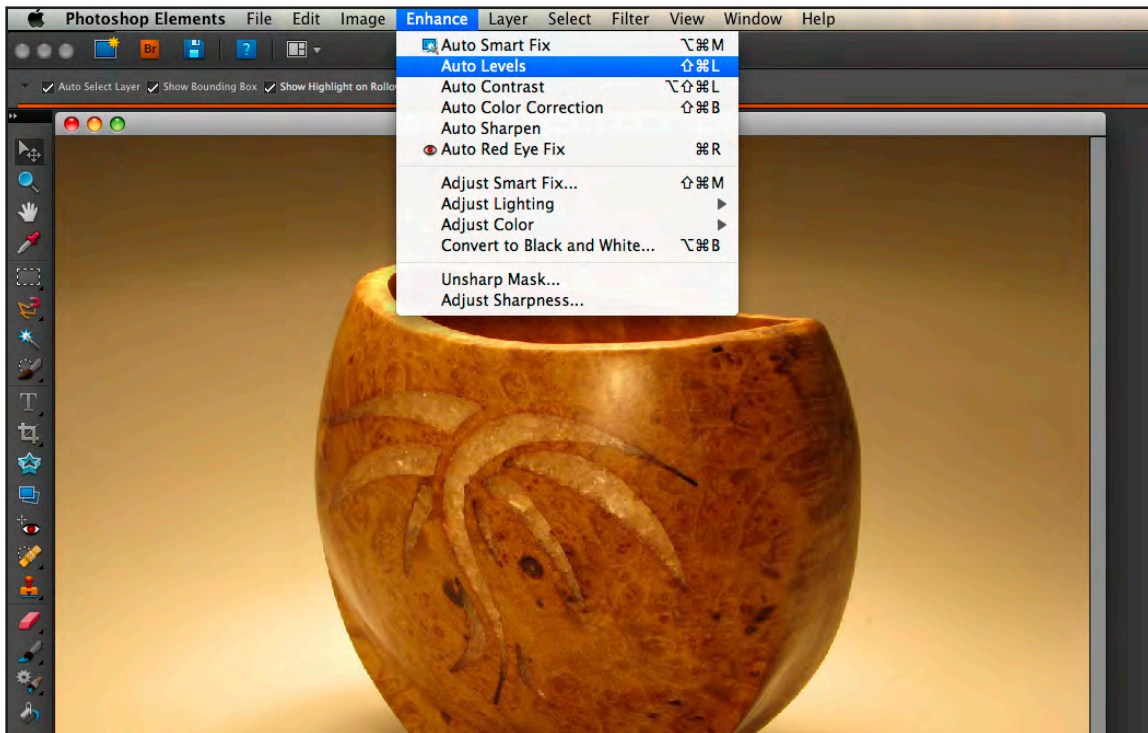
Photoshop Elements File Edit Image Enhance Layer Select Filter View Window Help

Br

Auto Select Layer Show Bounding Box Show Highlight on Rollo

Auto Smart Fix ⌥⌘M
Auto Levels ⇧⌘L
Auto Contrast ⌥⇧⌘L
Auto Color Correction ⇧⌘B
Auto Sharpen
Auto Red Eye Fix ⌘R

Adjust Smart Fix... ⇧⌘M
Adjust Lighting
Adjust Color
Convert to Black and White... ⌥⌘B

Unsharp Mask...
Adjust Sharpness...